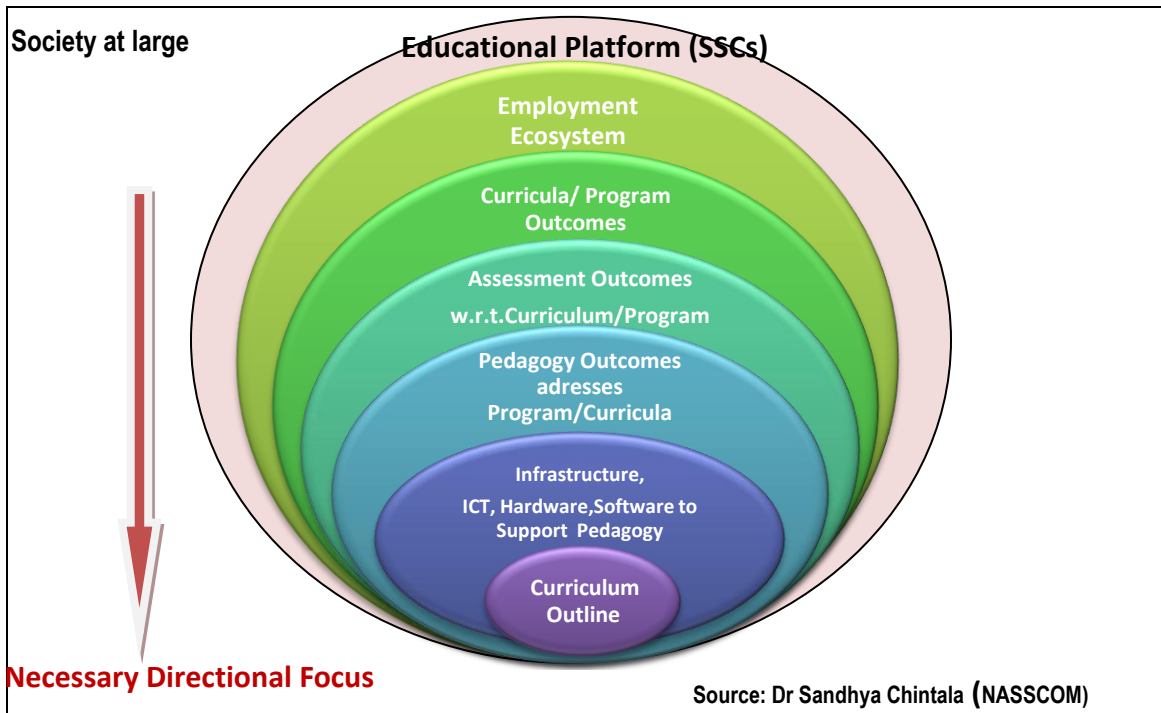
Society at large

Educational Platform (SSCs)

Employment Ecosystem

Curricula/ Program Outcomes

Assessment Outcomes

w.r.t.Curriculum/Program

Pedagogy Outcomes adresses Program/Curricula

Infrastructure,

ICT, Hardware,Software to Support Pedagogy

Curriculum Outline

Necessary Directional Focus

Source: Dr Sandhya Chintala (NASSCOM)